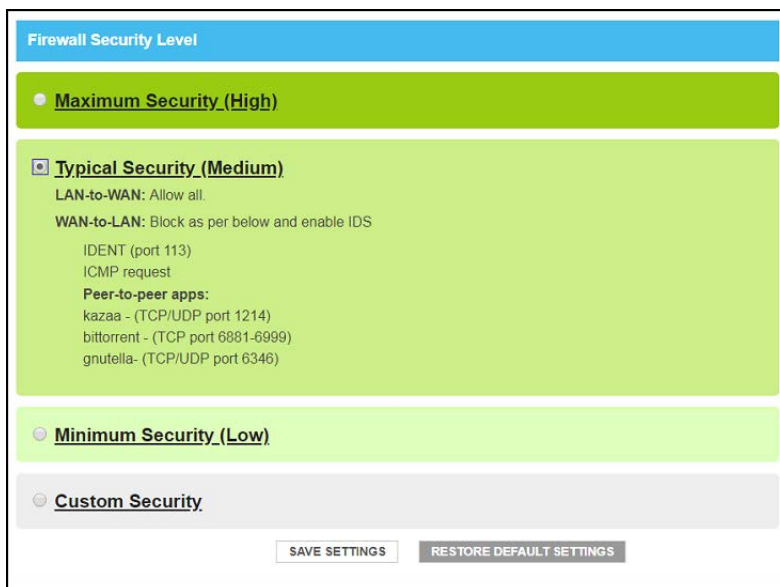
Firewall Security Level

Maximum Security (High)

Typical Security (Medium)

LAN-to-WAN: Allow all.

WAN-to-LAN: Block as per below and enable IDS

IDENT (port 113)
ICMP request
Peer-to-peer apps:
kazaa - (TCP/UDP port 1214)
bittorrent - (TCP port 6881-6999)
gnutella- (TCP/UDP port 6346)

Minimum Security (Low)

Custom Security

SAVE SETTINGS

RESTORE DEFAULT SETTINGS